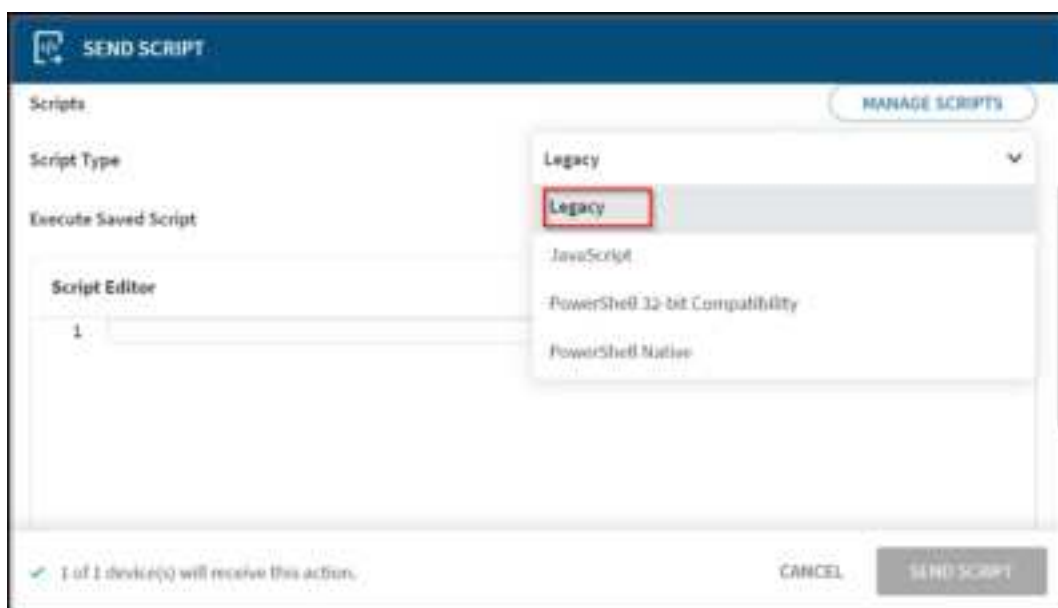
SEND SCRIPT

Scripts

MANAGE SCRIPTS

Script Type

Legacy

Legacy

JavaScript

PowerShell 32-bit Compatibility

PowerShell Native

Execute Saved Script

Script Editor

1

✓ 1 of 1 device(s) will receive this action.

CANCEL

SEND SCRIPT